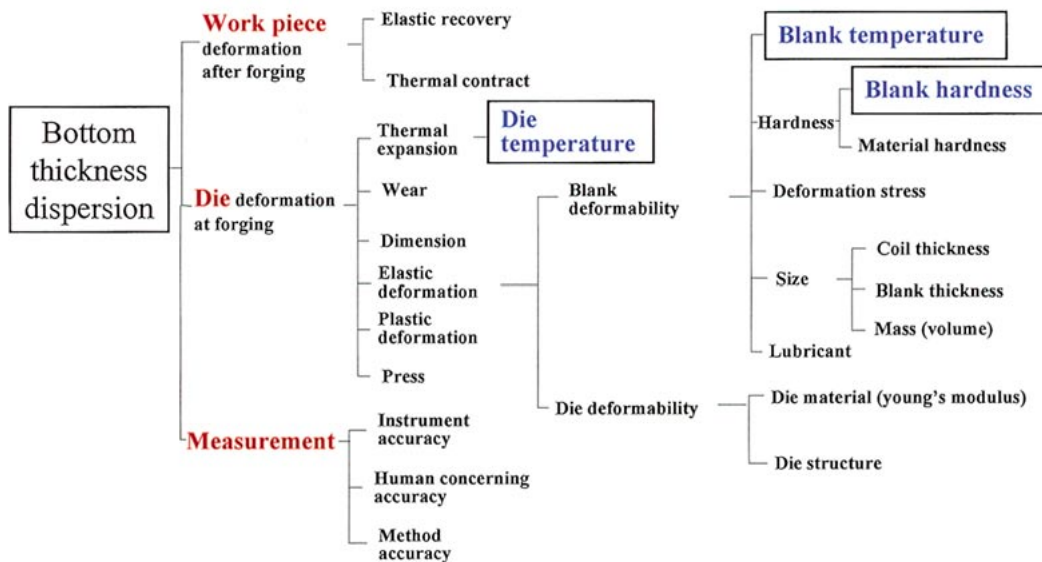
Bottom thickness dispersion

Work piece deformation after forging

Elastic recovery

Thermal contract

Die deformation at forging

Thermal expansion

Die temperature

Wear

Dimension

Elastic deformation

Plastic deformation

Press

Blank deformability

Die deformability

Blank temperature

Hardness

Blank hardness

Material hardness

Deformation stress

Size

Coil thickness

Blank thickness

Mass (volume)

Lubricant

Die material (young's modulus)

Die structure

Measurement

Instrument accuracy

Human concerning accuracy

Method accuracy